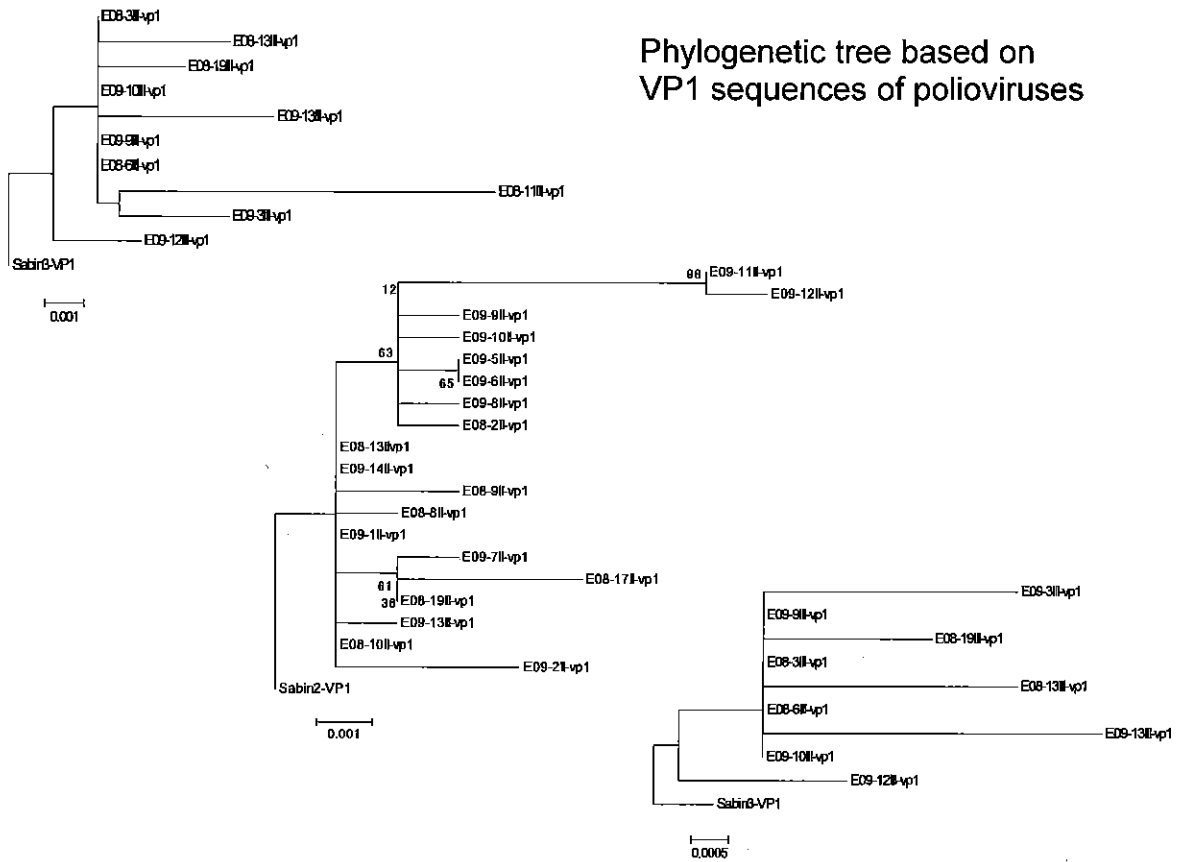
Phylogenetic tree based on VP1 sequences of polioviruses

E08-3III-vp1
E08-13III-vp1
E09-19III-vp1
E09-10III-vp1
E09-13III-vp1
E09-9III-vp1
E08-6III-vp1
E08-11III-vp1
E09-3III-vp1
E09-12III-vp1
Sabin3-VP1
0.001

12
98
E09-11II-vp1
E09-12II-vp1
E09-9II-vp1
E09-10II-vp1
63
E09-5II-vp1
65
E09-6II-vp1
E09-8II-vp1
E08-2II-vp1
E08-13IIvp1
E09-14II-vp1
E08-9II-vp1
E08-8II-vp1
E09-1II-vp1
E09-7II-vp1
61
E08-17II-vp1
36
E08-19II-vp1
E09-13II-vp1
E08-10II-vp1
E09-2II-vp1
Sabin2-VP1
0.001

E09-3III-vp1
E09-9III-vp1
E08-19III-vp1
E08-3III-vp1
E08-13III-vp1
E08-6III-vp1
E09-13III-vp1
E09-10III-vp1
E09-12III-vp1
Sabin3-VP1
0.0005